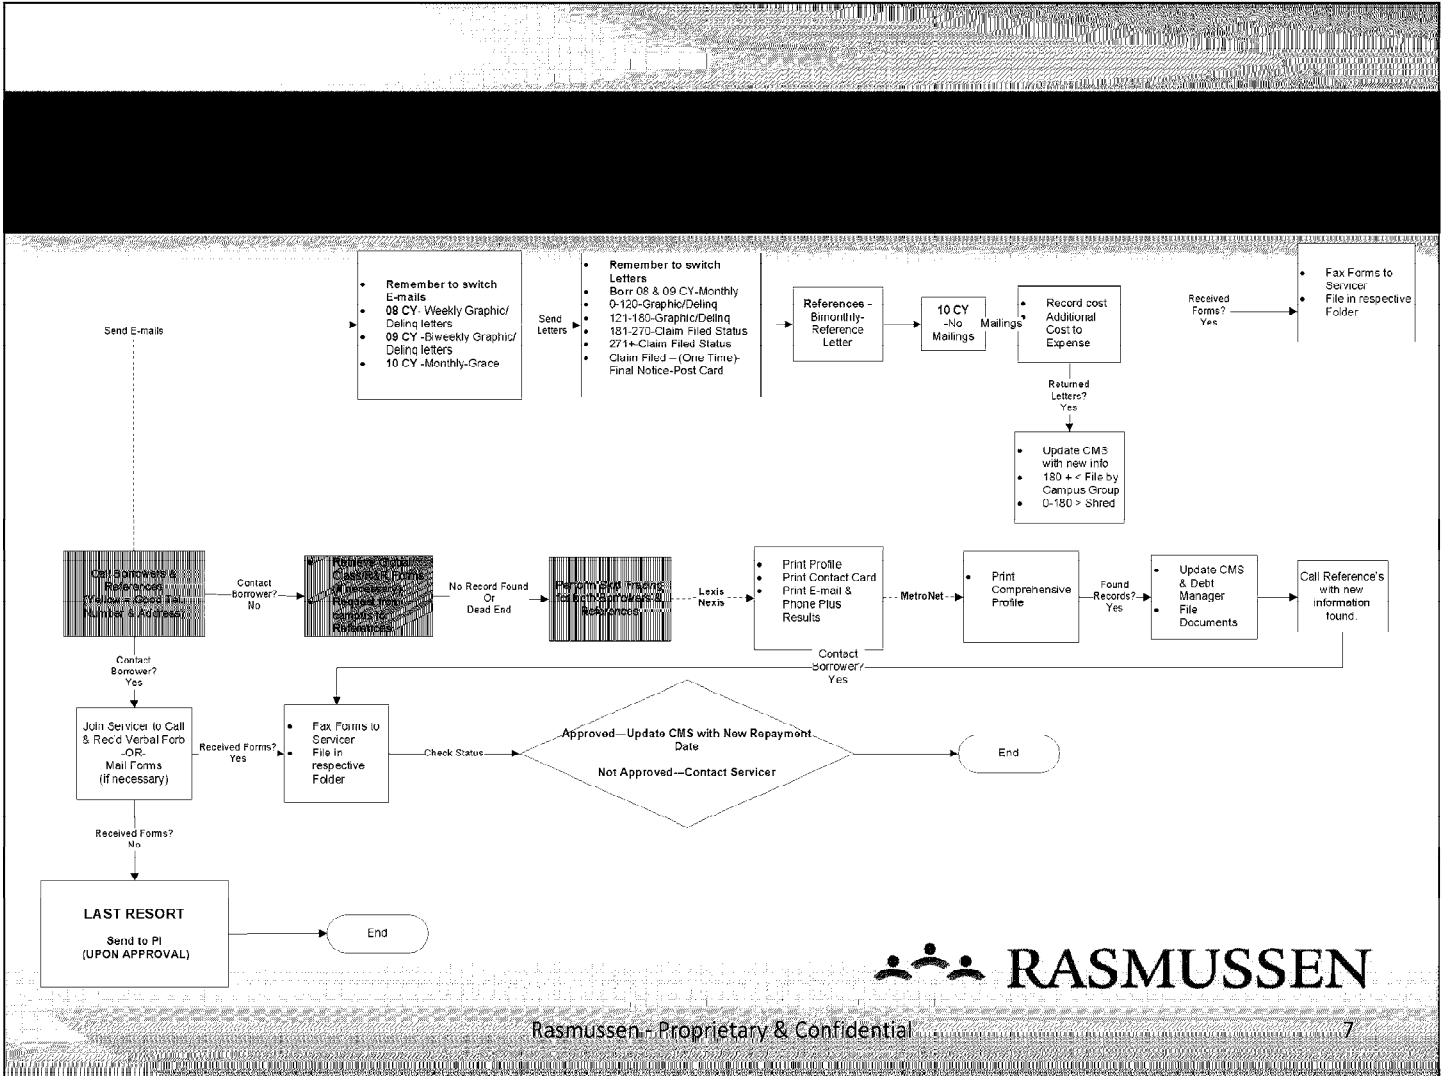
Send E-mails

- Remember to switch E-mails
- 08 CY- Weekly Graphic/ Delinq letters
- 09 CY -Biweekly Graphic/ Delinq letters
- 10 CY -Monthly-Grace

Send Letters

- Remember to switch Letters
- Borr 08 & 09 CY-Monthly
- 0-120-Graphic/Delinq
- 121-180-Graphic/Delinq
- 181-270-Claim Filed Status
- 271+-Claim Filed Status
- Claim Filed – (One Time)- Final Notice-Post Card

References - Bimonthly- Reference Letter

10 CY -No Mailings

Mailings

- Record cost Additional Cost to Expense

Returned Letters? Yes

- Update CMS with new info
- 180 + < File by Campus Group
- 0-180 > Shred

Received Forms? Yes

- Fax Forms to Servicer
- File in respective Folder

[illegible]

Contact Borrower? No

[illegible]

No Record Found Or Dead End

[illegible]

Lexis Nexis

- Print Profile
- Print Contact Card
- Print E-mail & Phone Plus Results

MetroNet

- Print Comprehensive Profile

Found Records? Yes

- Update CMS & Debt Manager
- File Documents

Call Reference's with new information found.

Contact Borrower? Yes

Contact Borrower? Yes

Join Servicer to Call & Rec'd Verbal Forb -OR- Mail Forms (If necessary)

Received Forms? Yes

- Fax Forms to Servicer
- File in respective Folder

Check Status

Approved—Update CMS with New Repayment Date

Not Approved—Contact Servicer

End

Received Forms? No

LAST RESORT

Send to PI (UPON APPROVAL)

End

RASMUSSEN

Rasmussen - Proprietary & Confidential

7